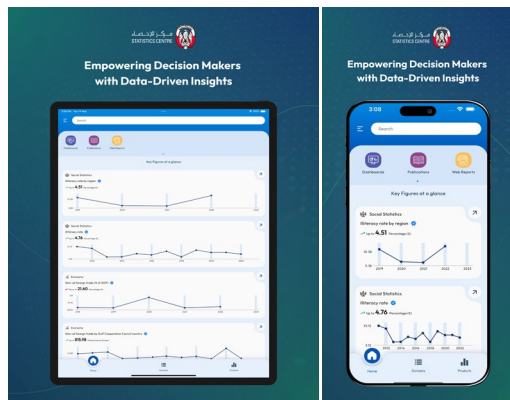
مركز الإحصاء
STATISTICS CENTRE

Empowering Decision Makers with Data-Driven Insights

Search

Dashboards Publications Web Reports

Key Figures at a glance

Social Statistics
Illiteracy rate by region
4.51

Social Statistics
Illiteracy rate
4.76

Economy
21.60

Economy
813.98

Home Domains Products

مركز الإحصاء
STATISTICS CENTRE

Empowering Decision Makers with Data-Driven Insights

3:08

Search

Dashboards

Publications

Web Reports

Key Figures at a glance

Social Statistics

Illiteracy rate by region

Up to 4.51 Percentage (%)

2019 2020 2021 2022 2023

Social Statistics

Illiteracy rate

Up to 4.76 Percentage (%)

Home

Domains

Products